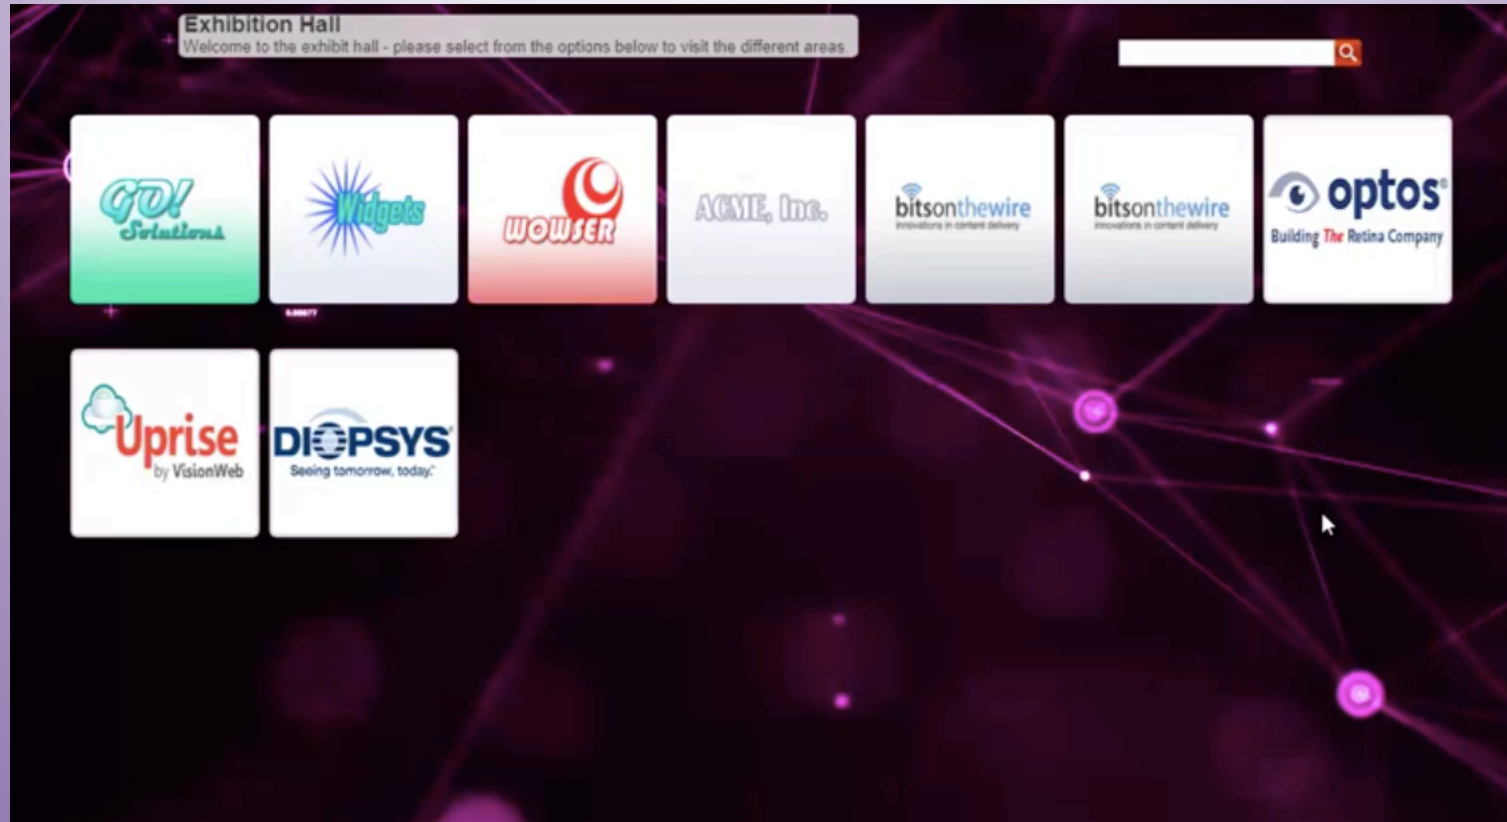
Exhibition Hall
Welcome to the exhibit hall - please select from the options below to visit the different areas

GO! Solutions

Widgets

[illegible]

WOWSER

ACME, Inc.

bitsonthewire
innovations in content delivery

bitsonthewire
innovations in content delivery

optos®
Building The Retina Company

Uprise
by VisionWeb

DIOPSYS
Seeing tomorrow, today.®